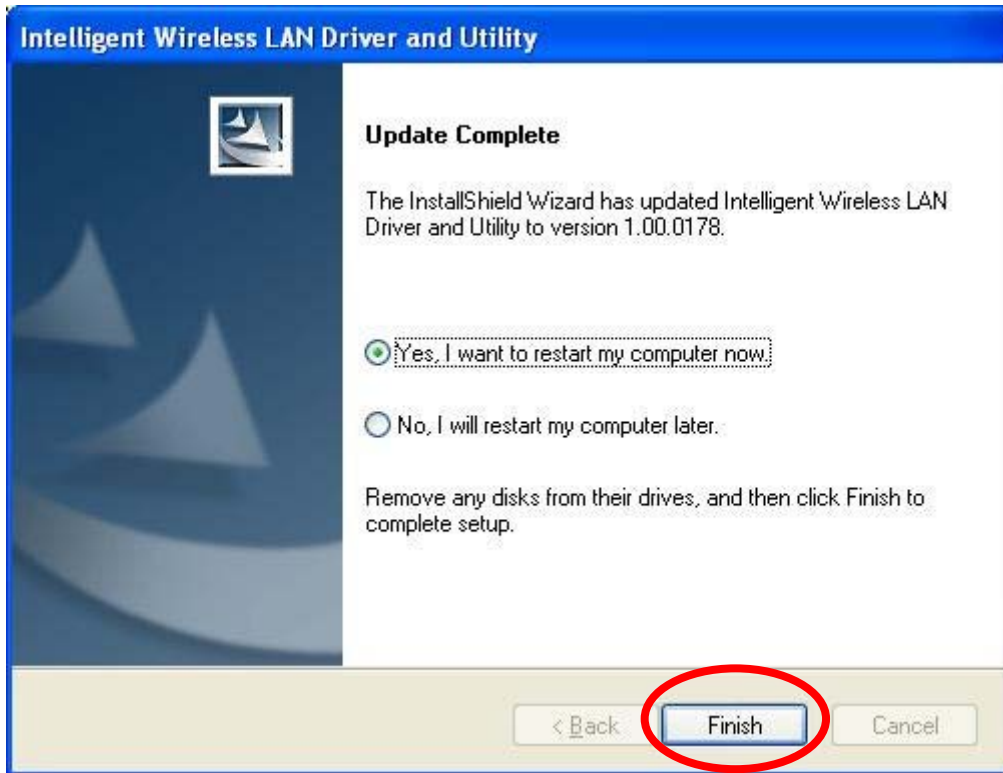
Intelligent Wireless LAN Driver and Utility

Update Complete

The InstallShield Wizard has updated Intelligent Wireless LAN Driver and Utility to version 1.00.0178.

Yes, I want to restart my computer now.

No, I will restart my computer later.

Remove any disks from their drives, and then click Finish to complete setup.

< Back

Finish

Cancel